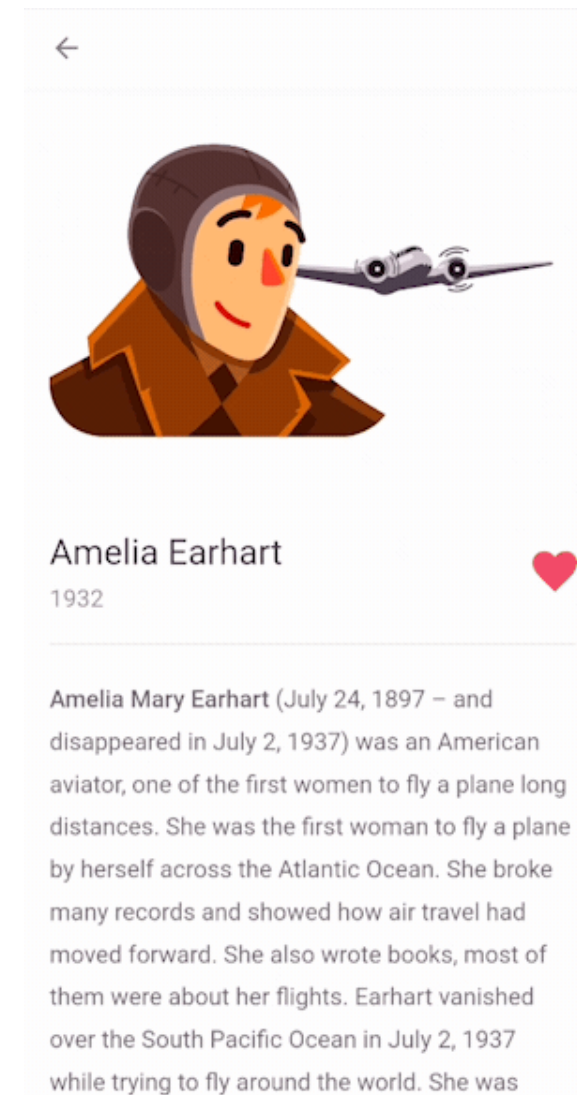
Amelia Earhart
1932

Amelia Mary Earhart (July 24, 1897 – and disappeared in July 2, 1937) was an American aviator, one of the first women to fly a plane long distances. She was the first woman to fly a plane by herself across the Atlantic Ocean. She broke many records and showed how air travel had moved forward. She also wrote books, most of them were about her flights. Earhart vanished over the South Pacific Ocean in July 2, 1937 while trying to fly around the world. She was